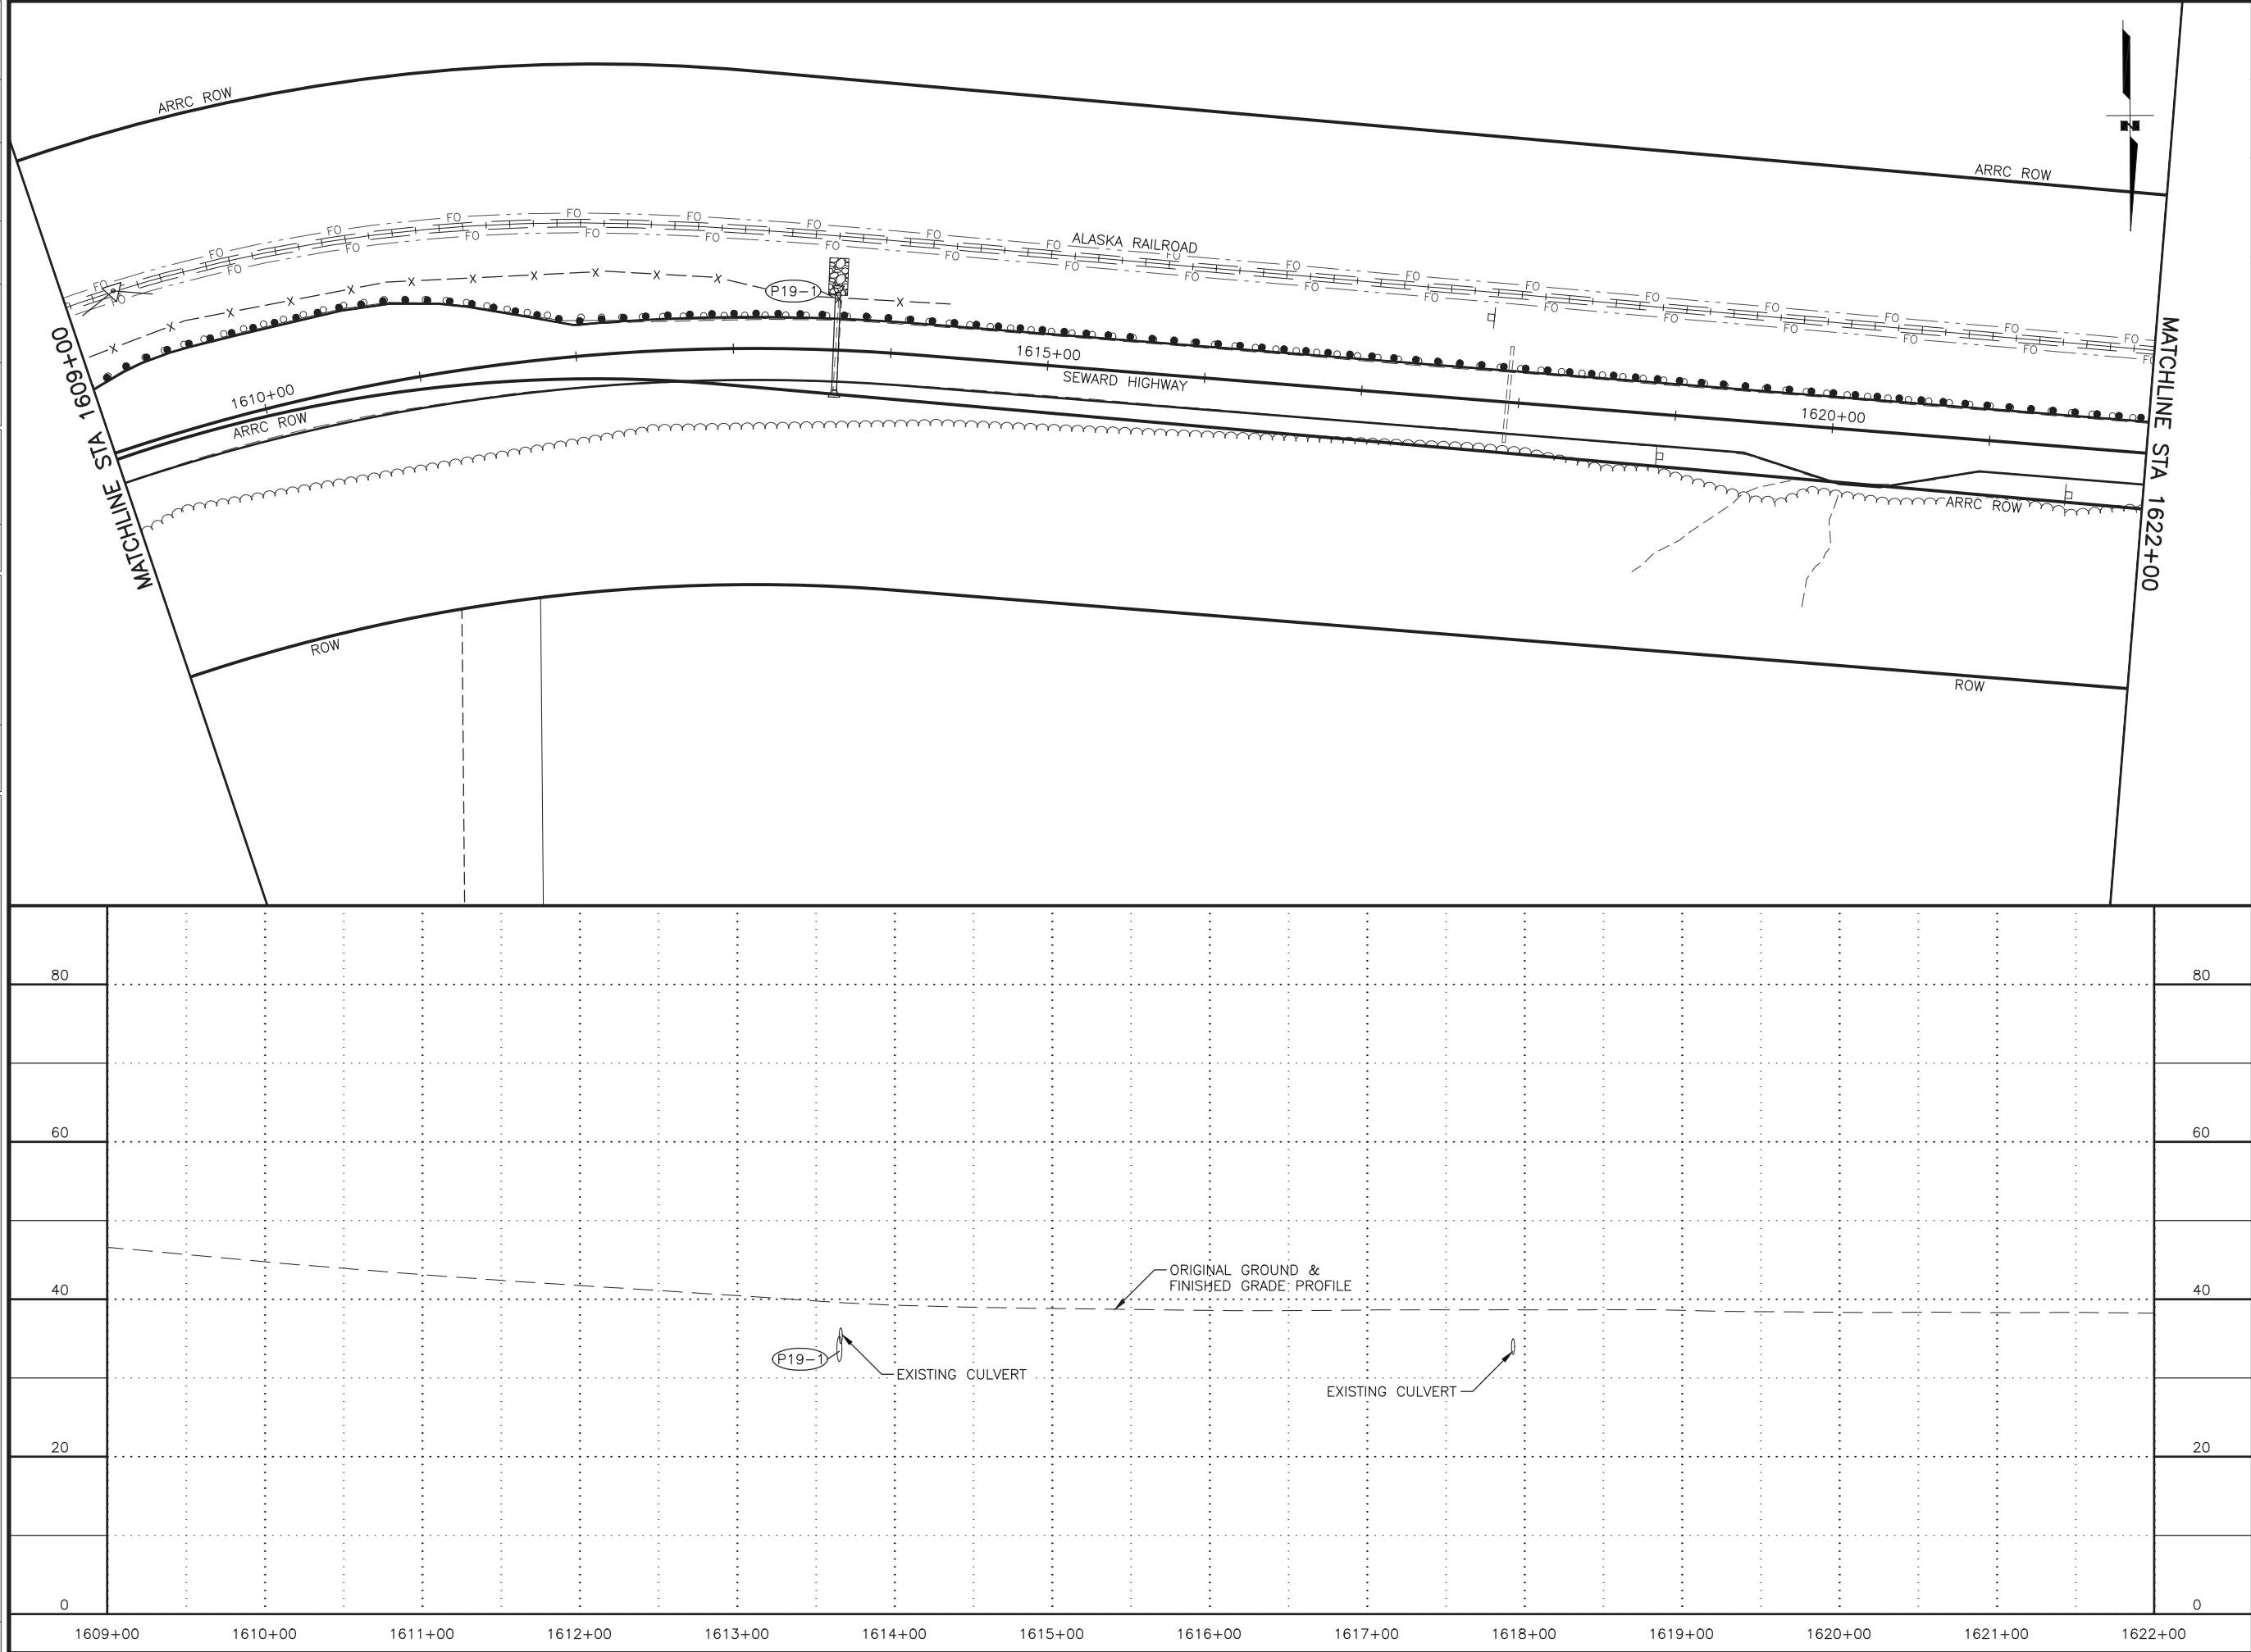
ARRC ROW
ARRC ROW
N
FO
ALASKA RAILROAD
P19-1
MATCHLINE STA 1609+00
MATCHLINE STA 1622+00
1615+00
SEWARD HIGHWAY
1610+00
ARRC ROW
1620+00
ARRC ROW
ROW
ROW

80
60
40
20
0
80
60
40
20
0
ORIGINAL GROUND & FINISHED GRADE PROFILE
P19-1
EXISTING CULVERT
EXISTING CULVERT
1609+00
1610+00
1611+00
1612+00
1613+00
1614+00
1615+00
1616+00
1617+00
1618+00
1619+00
1620+00
1621+00
1622+00